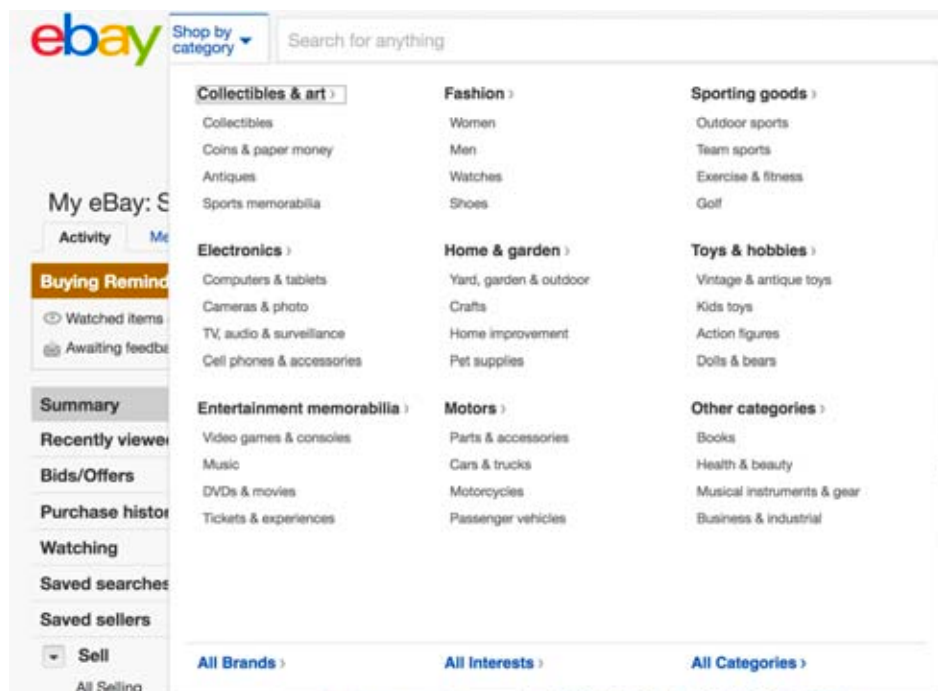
ebay

Shop by category

Search for anything

My eBay: S

Activity

Me

Buying Remind

Watched items

Awaiting feedba

Summary

Recently viewe

Bids/Offers

Purchase histo

Watching

Saved searches

Saved sellers

Sell

All Selling

Collectibles & art ›

Collectibles

Coins & paper money

Antiques

Sports memorabilia

Electronics ›

Computers & tablets

Cameras & photo

TV, audio & surveillance

Cell phones & accessories

Entertainment memorabilia ›

Video games & consoles

Music

DVDs & movies

Tickets & experiences

Fashion ›

Women

Men

Watches

Shoes

Home & garden ›

Yard, garden & outdoor

Crafts

Home improvement

Pet supplies

Motors ›

Parts & accessories

Cars & trucks

Motorcycles

Passenger vehicles

Sporting goods ›

Outdoor sports

Team sports

Exercise & fitness

Golf

Toys & hobbies ›

Vintage & antique toys

Kids toys

Action figures

Dolls & bears

Other categories ›

Books

Health & beauty

Musical instruments & gear

Business & industrial

All Brands ›

All Interests ›

All Categories ›